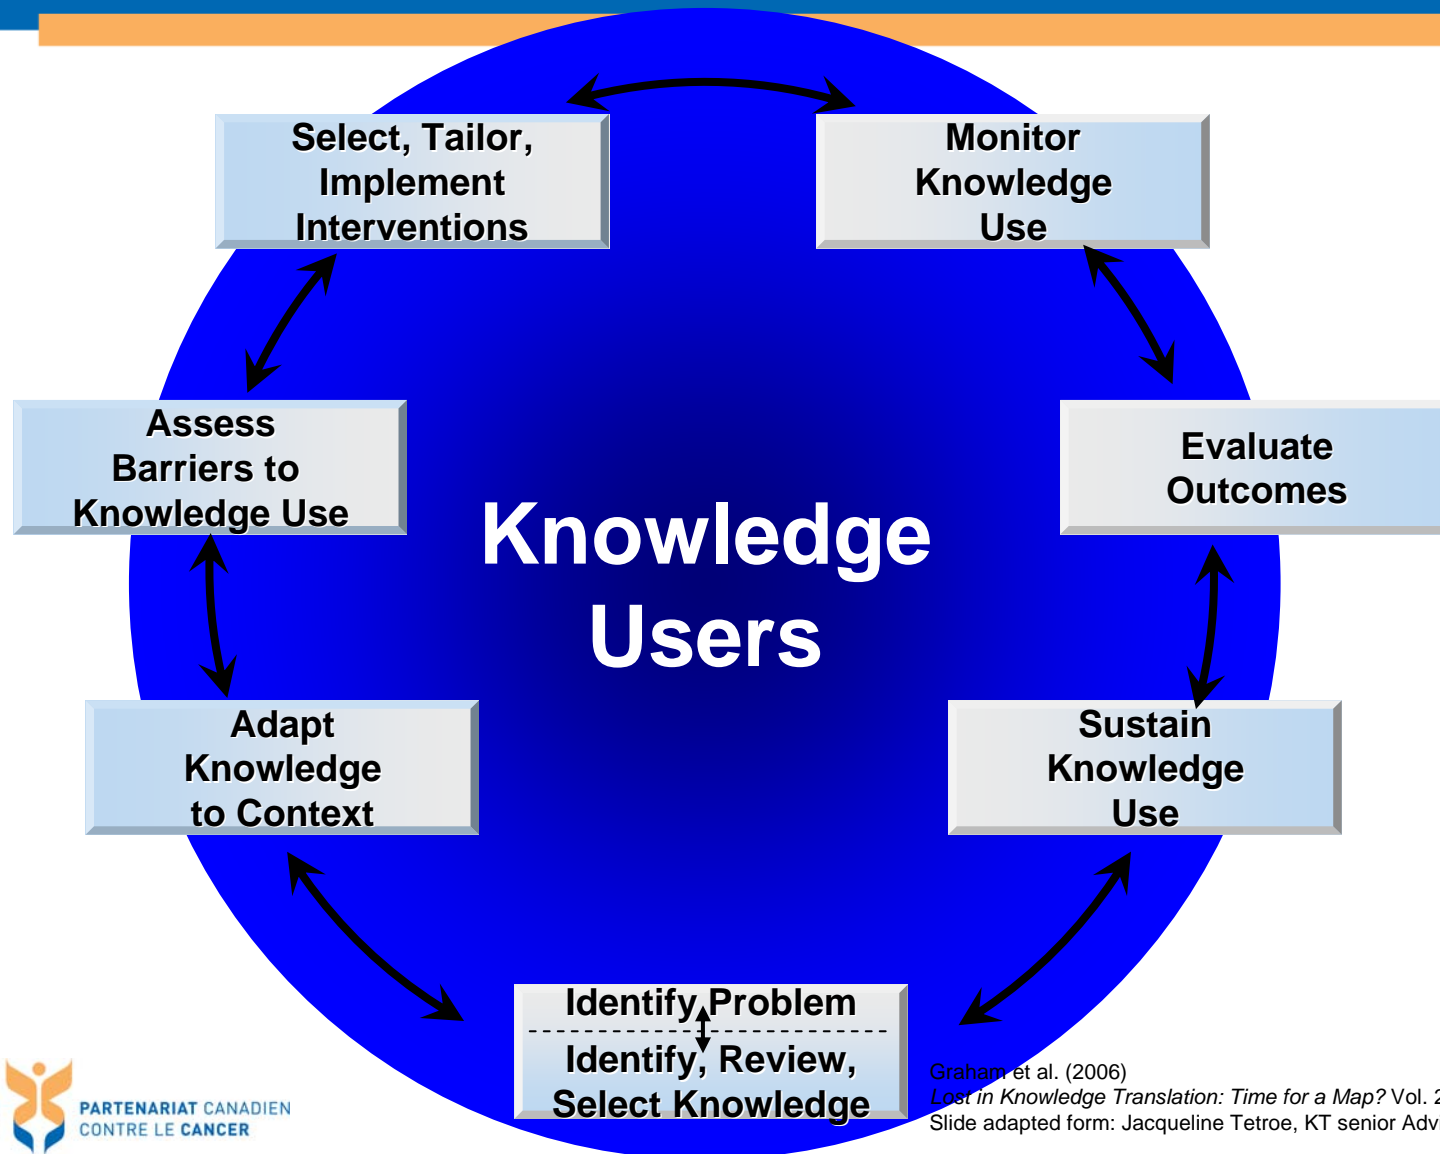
Select, Tailor, Implement Interventions

Monitor Knowledge Use

Assess Barriers to Knowledge Use

Evaluate Outcomes

Knowledge Users

Adapt Knowledge to Context

Sustain Knowledge Use

Identify Problem

Identify, Review, Select Knowledge

PARTENARIAT CANADIEN CONTRE LE CANCER

Graham et al. (2006)
*Lost in Knowledge Translation: Time for a Map?* Vol. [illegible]
Slide adapted form: Jacqueline Tetroe, KT senior Adv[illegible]